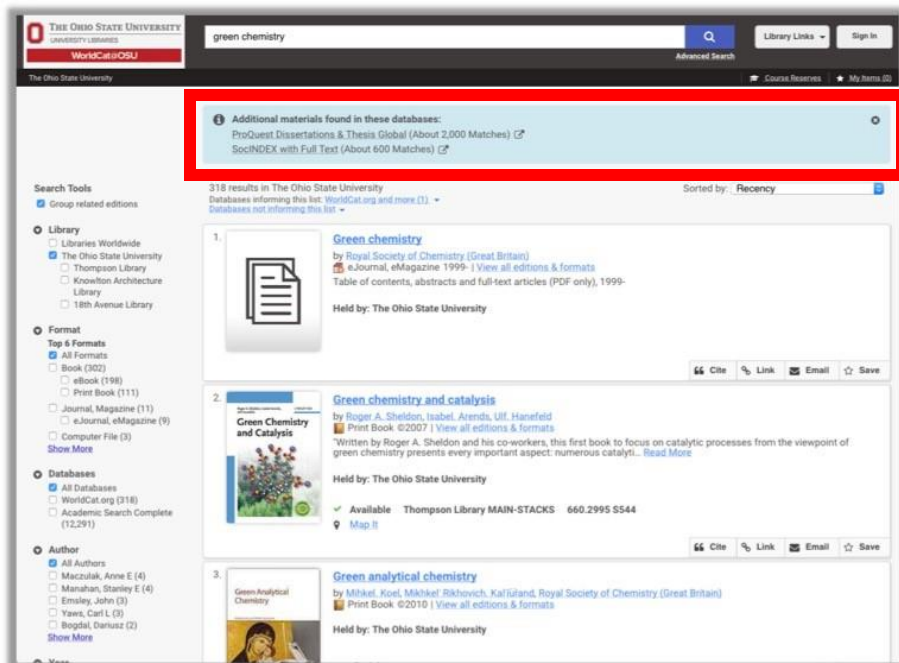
THE OHIO STATE UNIVERSITY
UNIVERSITY LIBRARIES
WorldCat@OSU

green chemistry

Advanced Search

Library Links

Sign In

The Ohio State University

Course Reserves | My Items (0)

Additional materials found in these databases:
ProQuest Dissertations & Thesis Global (About 2,000 Matches)
SocINDEX with Full Text (About 600 Matches)

Search Tools
Group related editions

Library
Libraries Worldwide
The Ohio State University
Thompson Library
Knowlton Architecture Library
18th Avenue Library

Format
Top 6 Formats
All Formats
Book (302)
eBook (198)
Print Book (111)
Journal, Magazine (11)
eJournal, eMagazine (9)
Computer File (3)
Show More

Databases
All Databases
WorldCat.org (318)
Academic Search Complete (12,291)

Author
All Authors
Maczulak, Anne E (4)
Manahan, Stanley E (4)
Emsley, John (3)
Yaws, Carl L (3)
Bogdal, Dariusz (2)
Show More

318 results in The Ohio State University
Databases informing this list: WorldCat.org and more (1)
Databases not informing this list

Sorted by: Recency

1.
Green chemistry
by Royal Society of Chemistry (Great Britain)
eJournal, eMagazine 1999- | View all editions & formats
Table of contents, abstracts and full-text articles (PDF only), 1999-
Held by: The Ohio State University

Cite | Link | Email | Save

2.
Green Chemistry and Catalysis
Green chemistry and catalysis
by Roger A. Sheldon, Isabel. Arends, Ulf. Hanefeld
Print Book ©2007 | View all editions & formats
"Written by Roger A. Sheldon and his co-workers, this first book to focus on catalytic processes from the viewpoint of green chemistry presents every important aspect: numerous catalyti... Read More
Held by: The Ohio State University
Available Thompson Library MAIN-STACKS 660.2995 S544
Map It

Cite | Link | Email | Save

3.
Green Analytical Chemistry
Green analytical chemistry
by Mihkel. Koel, Mikhkel' Rikhovich. Kal'iuland, Royal Society of Chemistry (Great Britain)
Print Book ©2010 | View all editions & formats
Held by: The Ohio State University